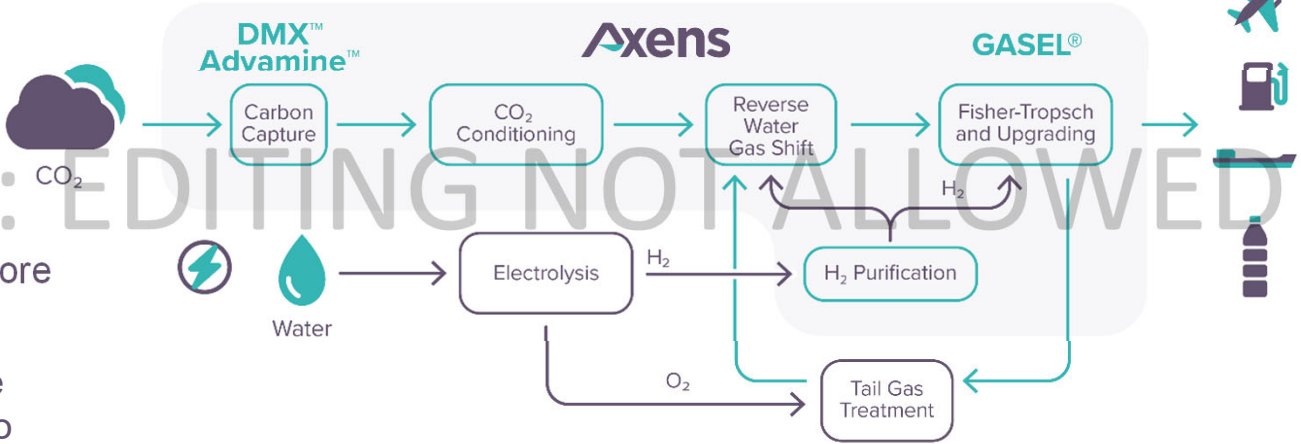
DMX™
Advamine™

Axens

GASEL®

$CO_2$

Carbon Capture

$CO_2$ Conditioning

Reverse Water Gas Shift

Fisher-Tropsch and Upgrading

: EDITING NOT ALLOWED

$H_2$

ore

Water

Electrolysis

$H_2$

$H_2$ Purification

e

o

$O_2$

Tail Gas Treatment